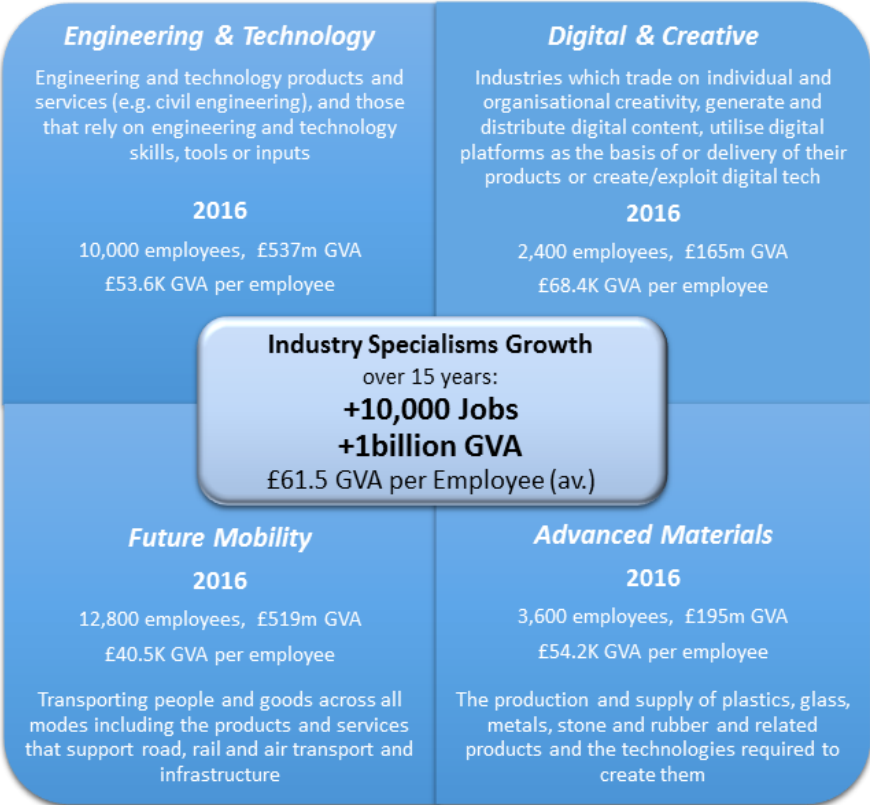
Engineering & Technology

Engineering and technology products and services (e.g. civil engineering), and those that rely on engineering and technology skills, tools or inputs

2016

10,000 employees, £537m GVA

£53.6K GVA per employee

Digital & Creative

Industries which trade on individual and organisational creativity, generate and distribute digital content, utilise digital platforms as the basis of or delivery of their products or create/exploit digital tech

2016

2,400 employees, £165m GVA

£68.4K GVA per employee

Industry Specialisms Growth

over 15 years:

+10,000 Jobs

+1billion GVA

£61.5 GVA per Employee (av.)

Future Mobility

2016

12,800 employees, £519m GVA

£40.5K GVA per employee

Transporting people and goods across all modes including the products and services that support road, rail and air transport and infrastructure

Advanced Materials

2016

3,600 employees, £195m GVA

£54.2K GVA per employee

The production and supply of plastics, glass, metals, stone and rubber and related products and the technologies required to create them